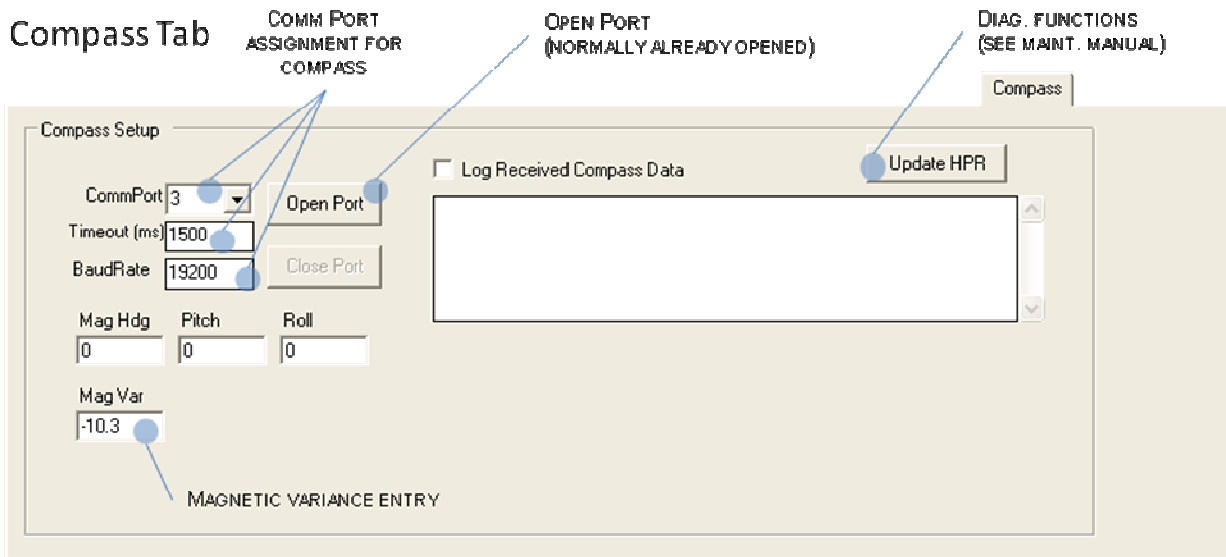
Compass Tab

COMM PORT ASSIGNMENT FOR COMPASS

OPEN PORT (NORMALLY ALREADY OPENED)

DIAG. FUNCTIONS (SEE MAINT. MANUAL)

Compass

Compass Setup

CommPort 3

Timeout (ms) 1500

BaudRate 19200

Open Port

Close Port

Log Received Compass Data

Update HPR

Mag Hdg
0

Pitch
0

Roll
0

Mag Var
-10.3

MAGNETIC VARIANCE ENTRY